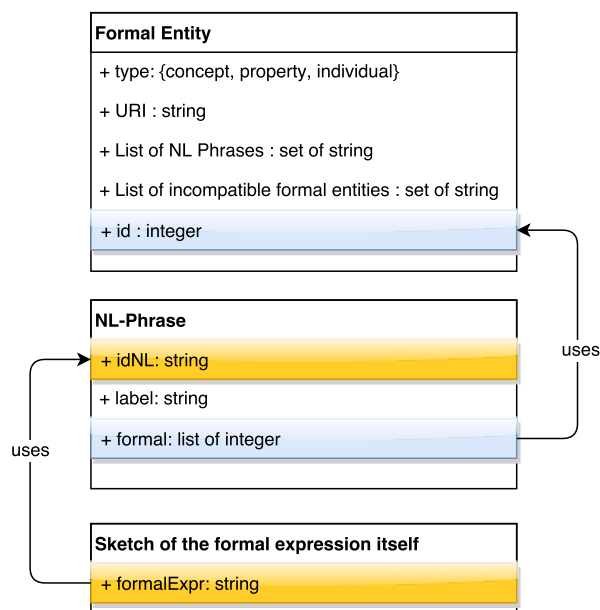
Formal Entity

+ type: {concept, property, individual}

+ URI : string

+ List of NL Phrases : set of string

+ List of incompatible formal entities : set of string

+ id : integer

NL-Phrase

+ idNL: string

+ label: string

+ formal: list of integer

uses

uses

Sketch of the formal expression itself

+ formalExpr: string